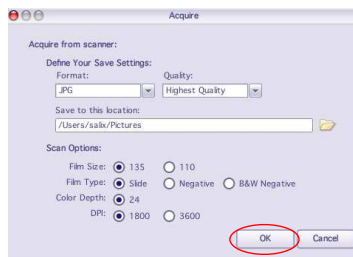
Acquire

Acquire from scanner:

Define Your Save Settings:

Format:
JPG

Quality:
Highest Quality

Save to this location:
/Users/salix/Pictures

Scan Options:

Film Size: 135 110

Film Type: Slide Negative B&W Negative

Color Depth: 24

DPI: 1800 3600

OK

Cancel